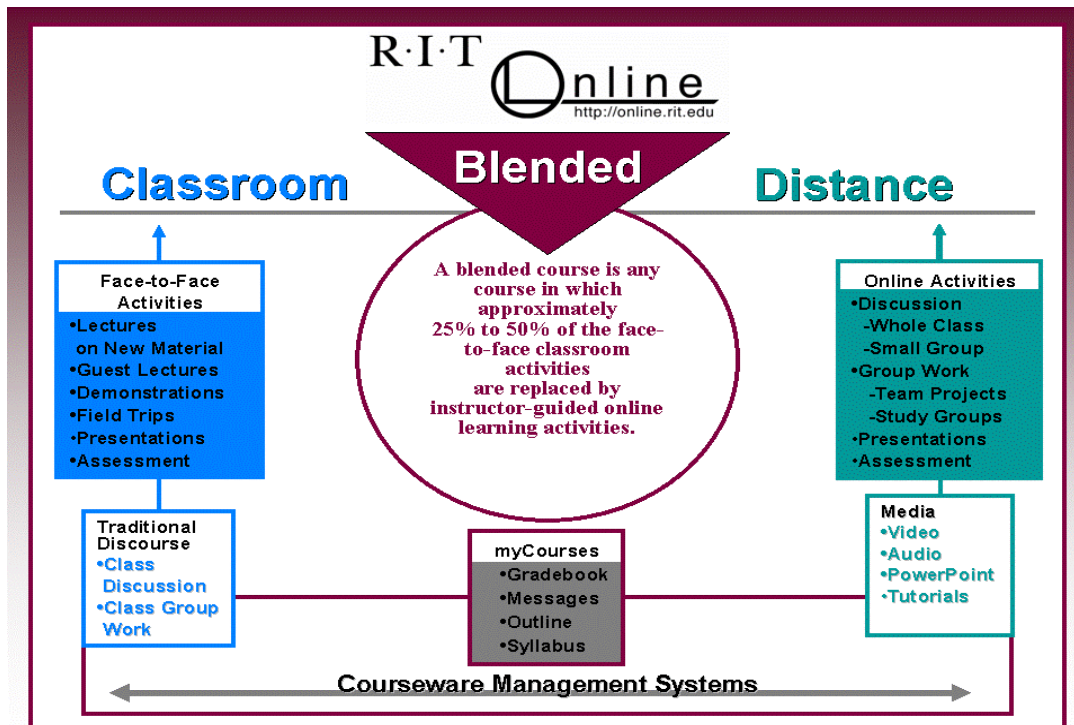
R·I·T Online
http://online.rit.edu

Classroom

Blended

Distance

Face-to-Face Activities
•Lectures on New Material
•Guest Lectures
•Demonstrations
•Field Trips
•Presentations
•Assessment

A blended course is any course in which approximately 25% to 50% of the face-to-face classroom activities are replaced by instructor-guided online learning activities.

Online Activities
•Discussion
-Whole Class
-Small Group
•Group Work
-Team Projects
-Study Groups
•Presentations
•Assessment

Traditional Discourse
•Class Discussion
•Class Group Work

myCourses
•Gradebook
•Messages
•Outline
•Syllabus

Media
•Video
•Audio
•PowerPoint
•Tutorials

Courseware Management Systems